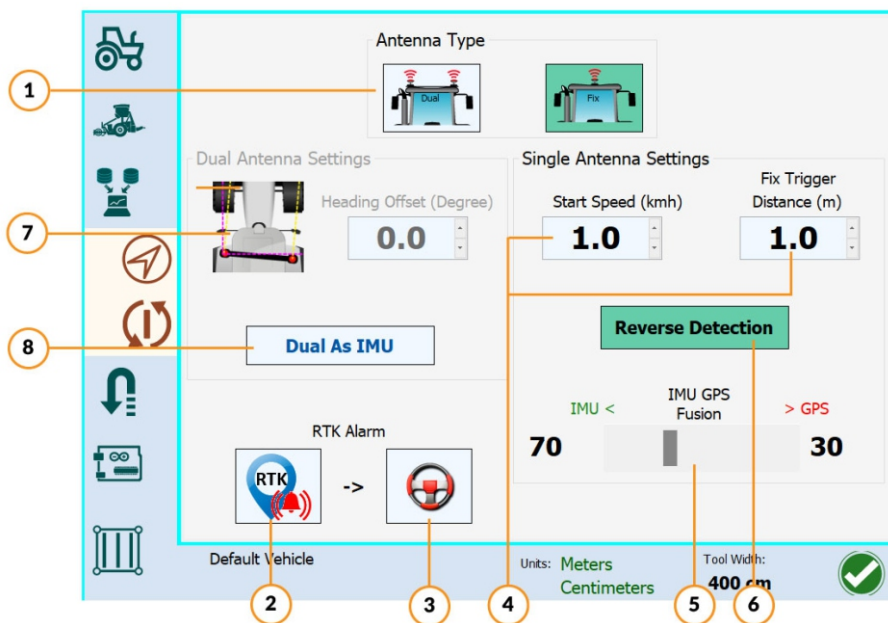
Antenna Type

Dual

Fix

1

Dual Antenna Settings

Heading Offset (Degree)

0.0

7

Single Antenna Settings

Start Speed (kmh)

1.0

Fix Trigger Distance (m)

1.0

Reverse Detection

8

Dual As IMU

IMU <

IMU GPS Fusion

> GPS

70

30

RTK Alarm

RTK

->

Default Vehicle

Units: Meters Centimeters

Tool Width: 400 cm

2

3

4

5

6